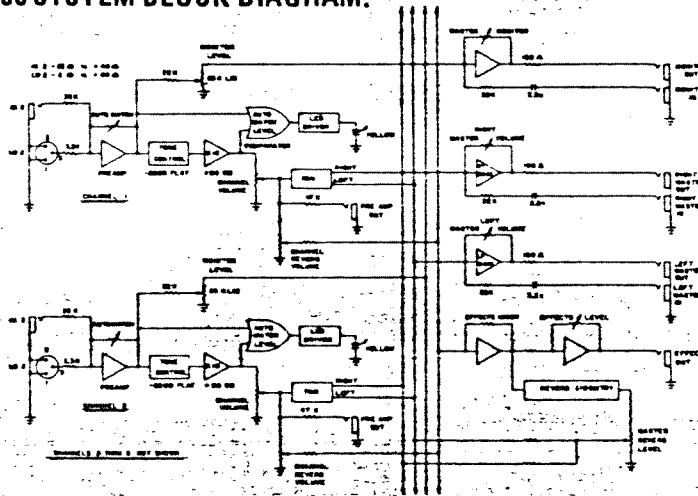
SYSTEM BLOCK DIAGRAM.

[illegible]

PRE AMP

TONE CONTROL

PAN

RIGHT

LEFT

CHANNEL 1

PRE AMP OUT

CHANNEL REVERB VOLUME

YELLOW

LED DRIVER

RIGHT MASTER VOLUME

LEFT MASTER VOLUME

EFFECTS LEVEL

REVERB

MASTER REVERB LEVEL

PREAMP

CHANNEL 2

PAN

RIGHT

LEFT

PRE AMP OUT

CHANNEL REVERB VOLUME

YELLOW

LED DRIVER

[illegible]